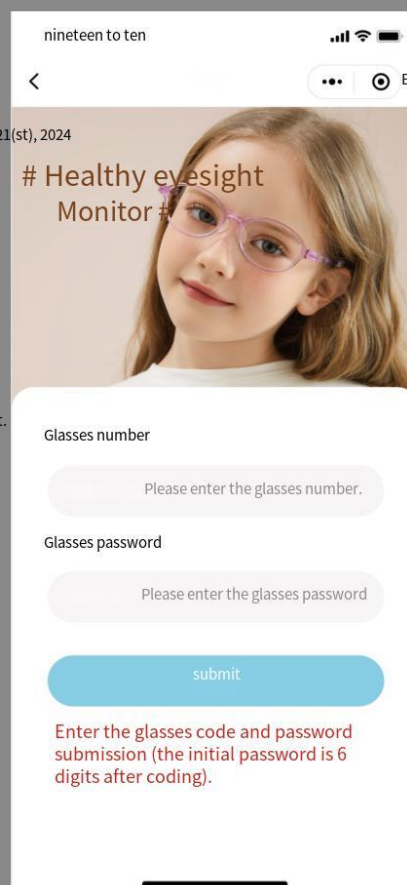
nineteen to ten

21(st), 2024

# Healthy eyesight Monitor #

Glasses number

Please enter the glasses number.

Glasses password

Please enter the glasses password

submit

Enter the glasses code and password submission (the initial password is 6 digits after coding).